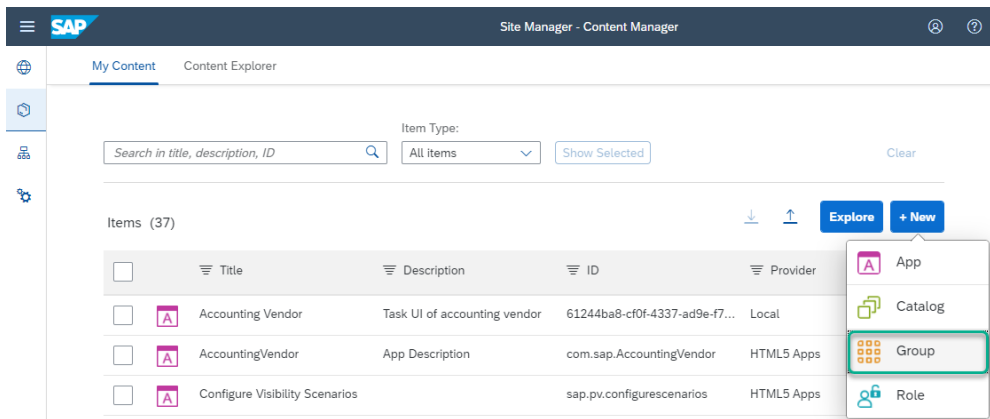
SAP

Site Manager - Content Manager

My Content Content Explorer

Item Type:

Search in title, description, ID

All items

Show Selected

Clear

Items (37)

Explore

+ New

| | | Title | Description | ID | Provider |
|---|---|---|---|---|---|
| | A | Accounting Vendor | Task UI of accounting vendor | 61244ba8-cf0f-4337-ad9e-f7... | Local |
| | A | AccountingVendor | App Description | com.sap.AccountingVendor | HTML5 Apps |
| | A | Configure Visibility Scenarios | | sap.pv.configurescenarios | HTML5 Apps |

A App

Catalog

Group

Role